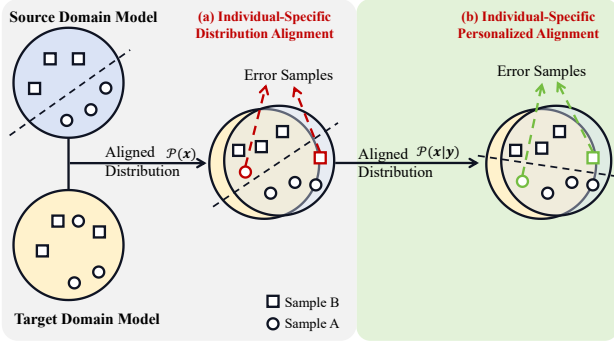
Source Domain Model

(a) Individual-Specific Distribution Alignment

(b) Individual-Specific Personalized Alignment

Error Samples

Error Samples

Aligned $\mathcal{P}(\boldsymbol{x})$ Distribution

Aligned $\mathcal{P}(\boldsymbol{x}|\boldsymbol{y})$ Distribution

Sample B

Sample A

Target Domain Model